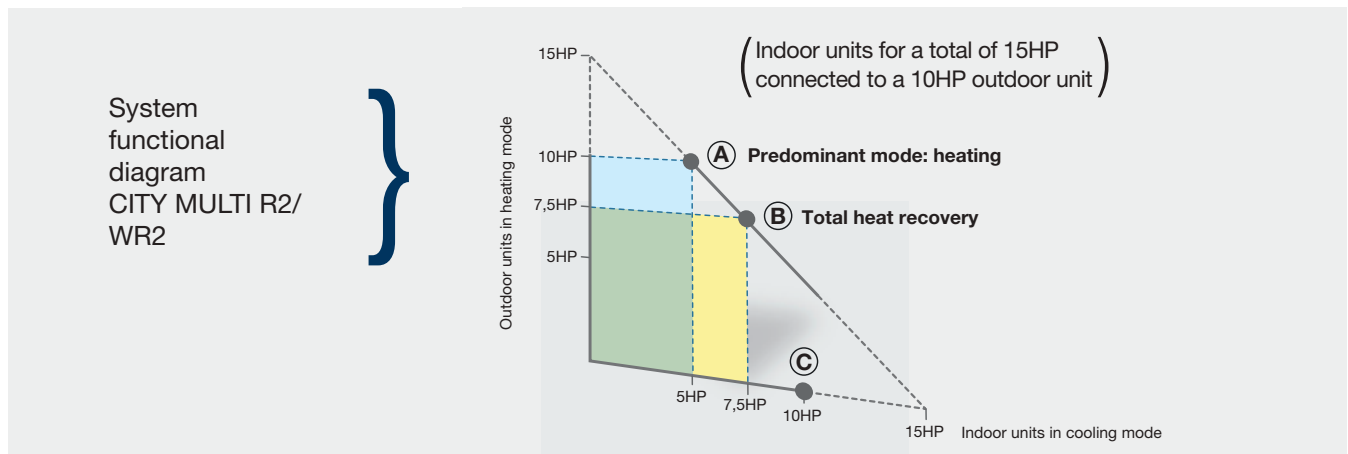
System functional diagram CITY MULTI R2/ WR2

(Indoor units for a total of 15HP connected to a 10HP outdoor unit)

15HP

10HP

7,5HP

5HP

Outdoor units in heating mode

Ⓐ Predominant mode: heating

Ⓑ Total heat recovery

Ⓒ

5HP

7,5HP

10HP

15HP

Indoor units in cooling mode